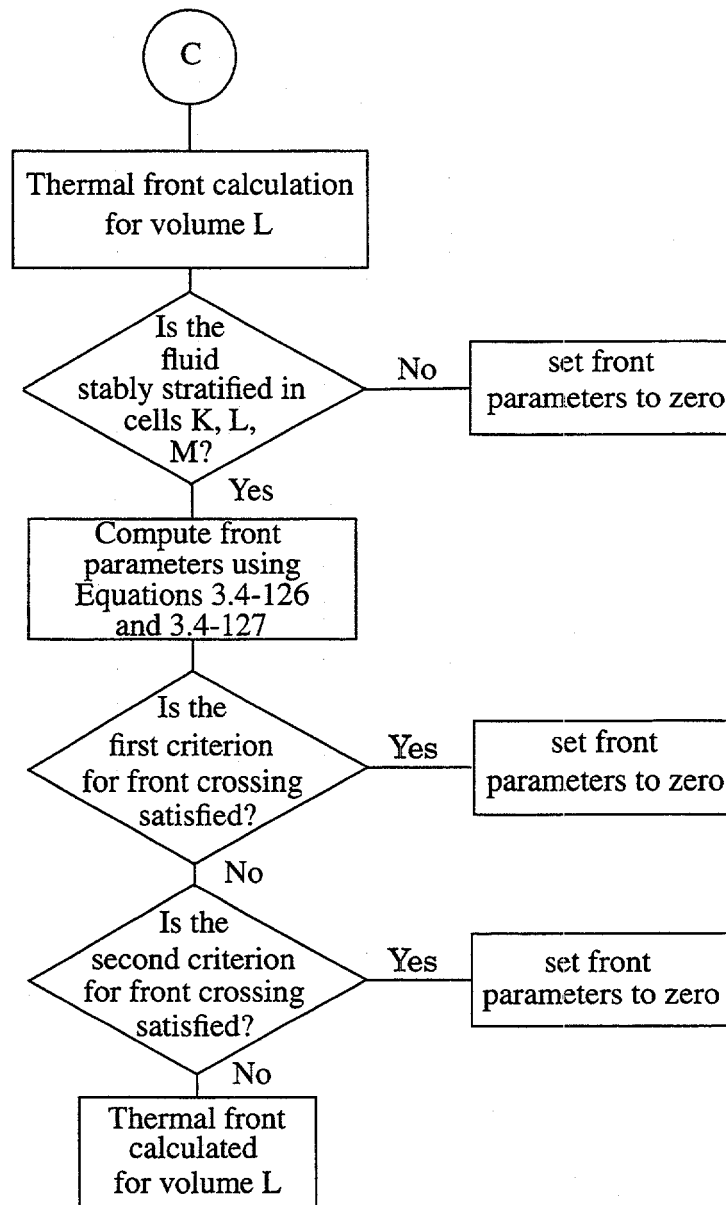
C

Thermal front calculation for volume L

Is the fluid stably stratified in cells K, L, M?

No

set front parameters to zero

Yes

Compute front parameters using Equations 3.4-126 and 3.4-127

Is the first criterion for front crossing satisfied?

Yes

set front parameters to zero

No

Is the second criterion for front crossing satisfied?

Yes

set front parameters to zero

No

Thermal front calculated for volume L